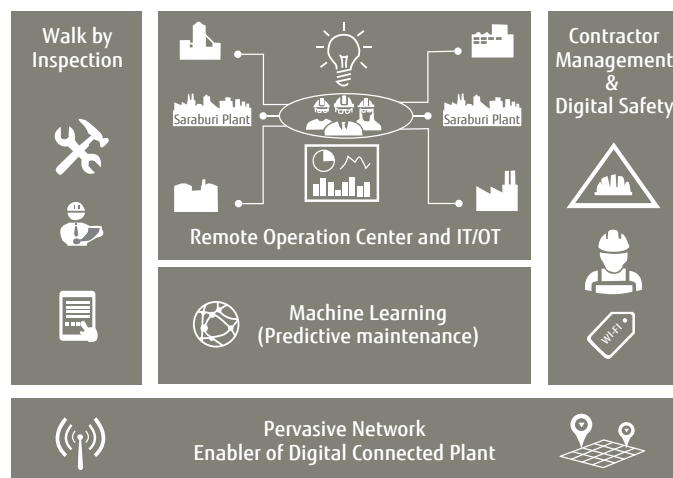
Walk by Inspection

Saraburi Plant

Saraburi Plant

Remote Operation Center and IT/OT

Contractor Management & Digital Safety

WI-FI

Machine Learning (Predictive maintenance)

Pervasive Network
Enabler of Digital Connected Plant